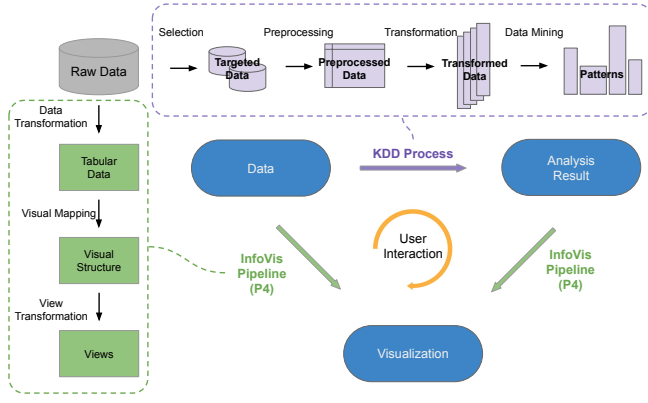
Raw Data

Selection
Targeted Data
Preprocessing
Preprocessed Data
Transformation
Transformed Data
Data Mining
Patterns

Data Transformation
Tabular Data
Visual Mapping
Visual Structure
View Transformation
Views

Data
KDD Process
Analysis Result

InfoVis Pipeline (P4)
User Interaction
InfoVis Pipeline (P4)

Visualization